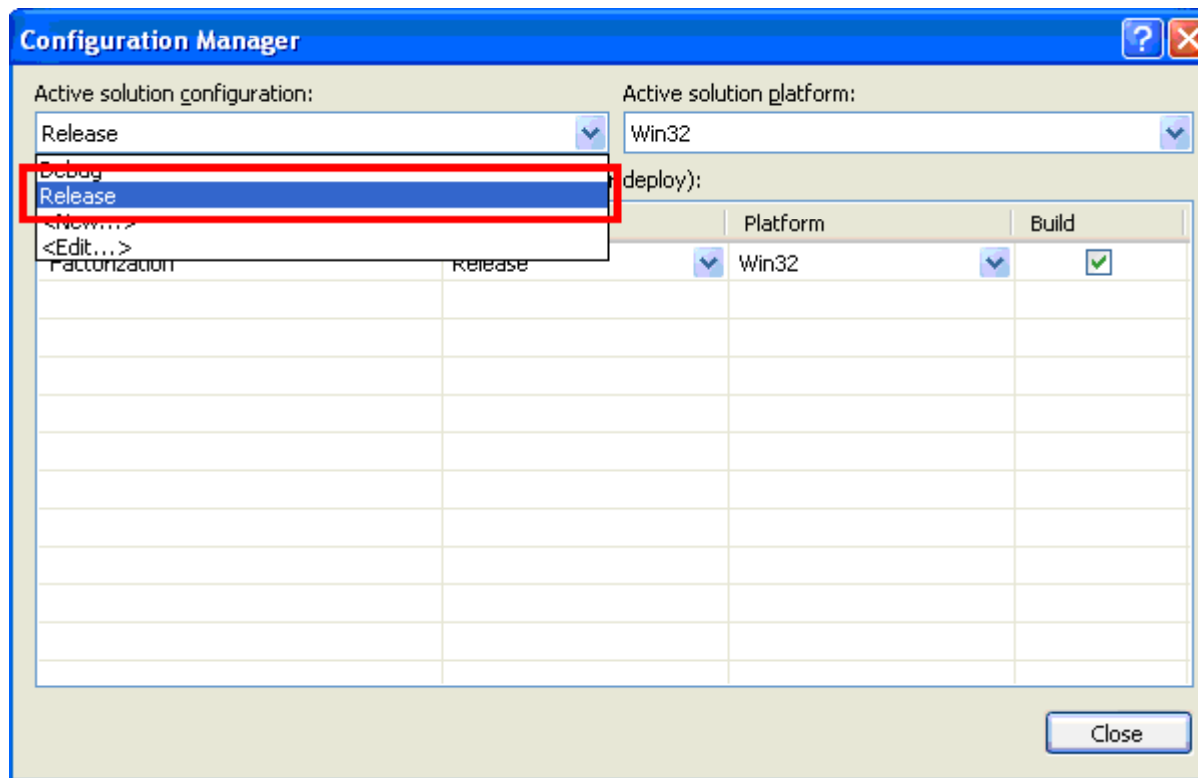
Configuration Manager

Active solution configuration:
Release
Debug
Release
<New...>
<Edit...>

Active solution platform:
Win32

deploy):

| | | Platform | Build |
|---|---|---|---|
| Factorization | Release | Win32 | ✓ |

Close